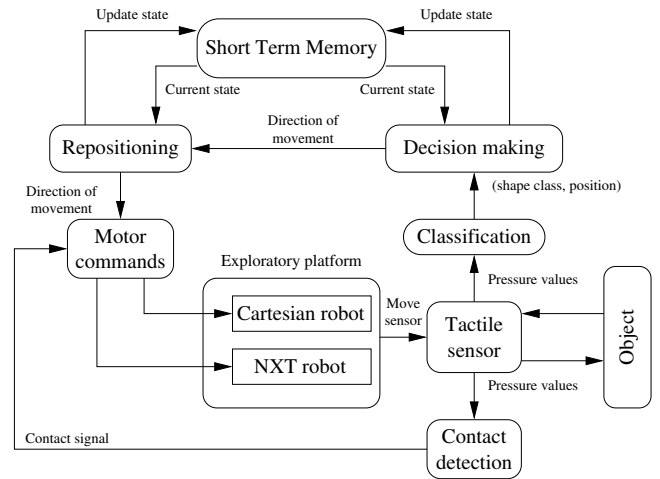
Update state

Update state

Short Term Memory

Current state

Current state

Direction of movement

Repositioning

Decision making

Direction of movement

(shape class, position)

Motor commands

Classification

Exploratory platform

Pressure values

Cartesian robot

Move sensor

Tactile sensor

Object

NXT robot

Pressure values

Contact signal

Contact detection